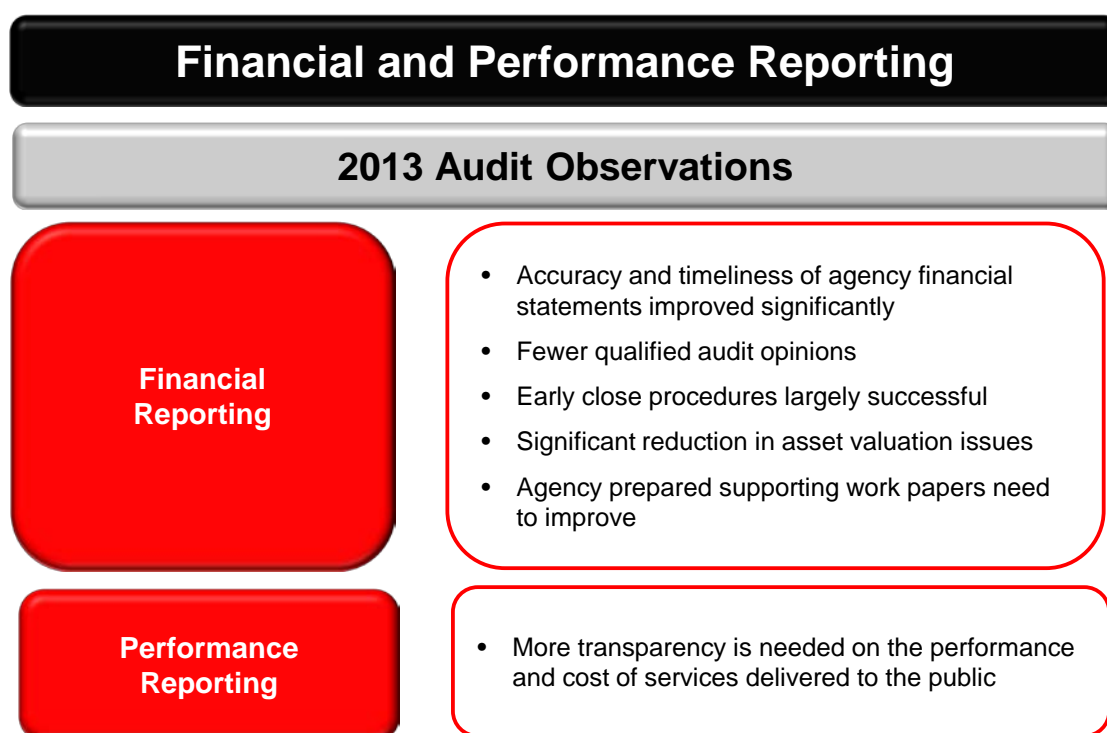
Financial and Performance Reporting

2013 Audit Observations

Financial Reporting

- Accuracy and timeliness of agency financial statements improved significantly
- Fewer qualified audit opinions
- Early close procedures largely successful
- Significant reduction in asset valuation issues
- Agency prepared supporting work papers need to improve

Performance Reporting

- More transparency is needed on the performance and cost of services delivered to the public